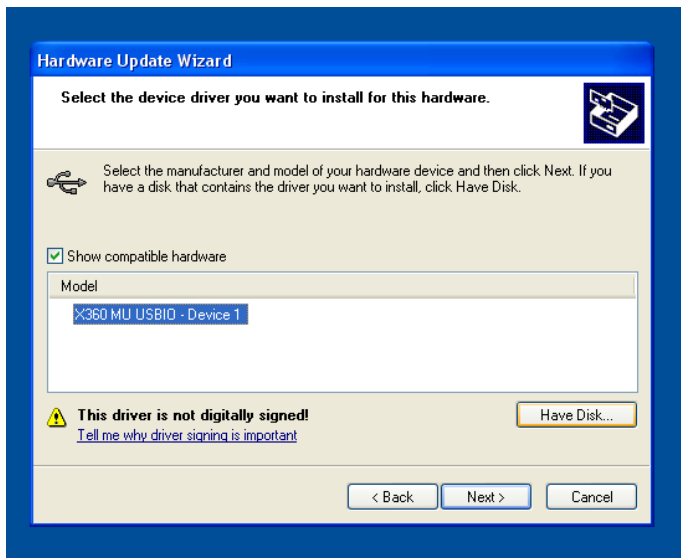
Hardware Update Wizard

Select the device driver you want to install for this hardware.

Select the manufacturer and model of your hardware device and then click Next. If you have a disk that contains the driver you want to install, click Have Disk.

Show compatible hardware

| Model |
|---|
| X360 MU USBIO - Device 1 |

This driver is not digitally signed!

Tell me why driver signing is important

Have Disk...

< Back

Next >

Cancel